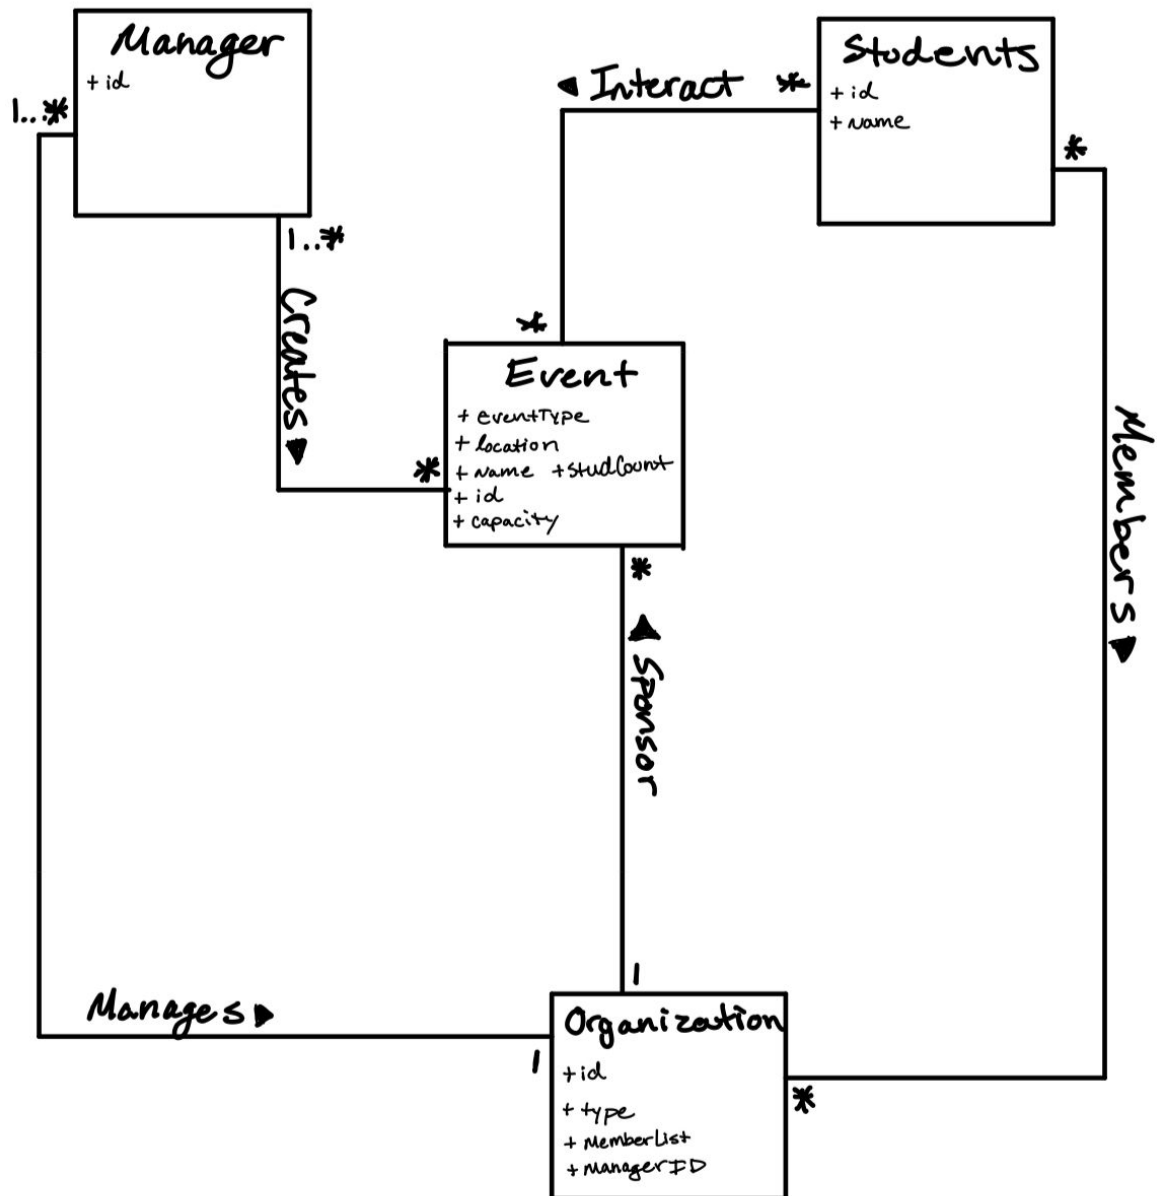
Manager
+ id

1..*

Students
+ id
+ name

◂ Interact *

*

1..*

Creates ▸

*

Event
+ eventType
+ location
+ name +studCount
+ id
+ capacity

*

*

◂ Sponsor

Members ▸

1

Manages ▸

1

Organization
+ id
+ type
+ MemberList
+ ManagerID

*